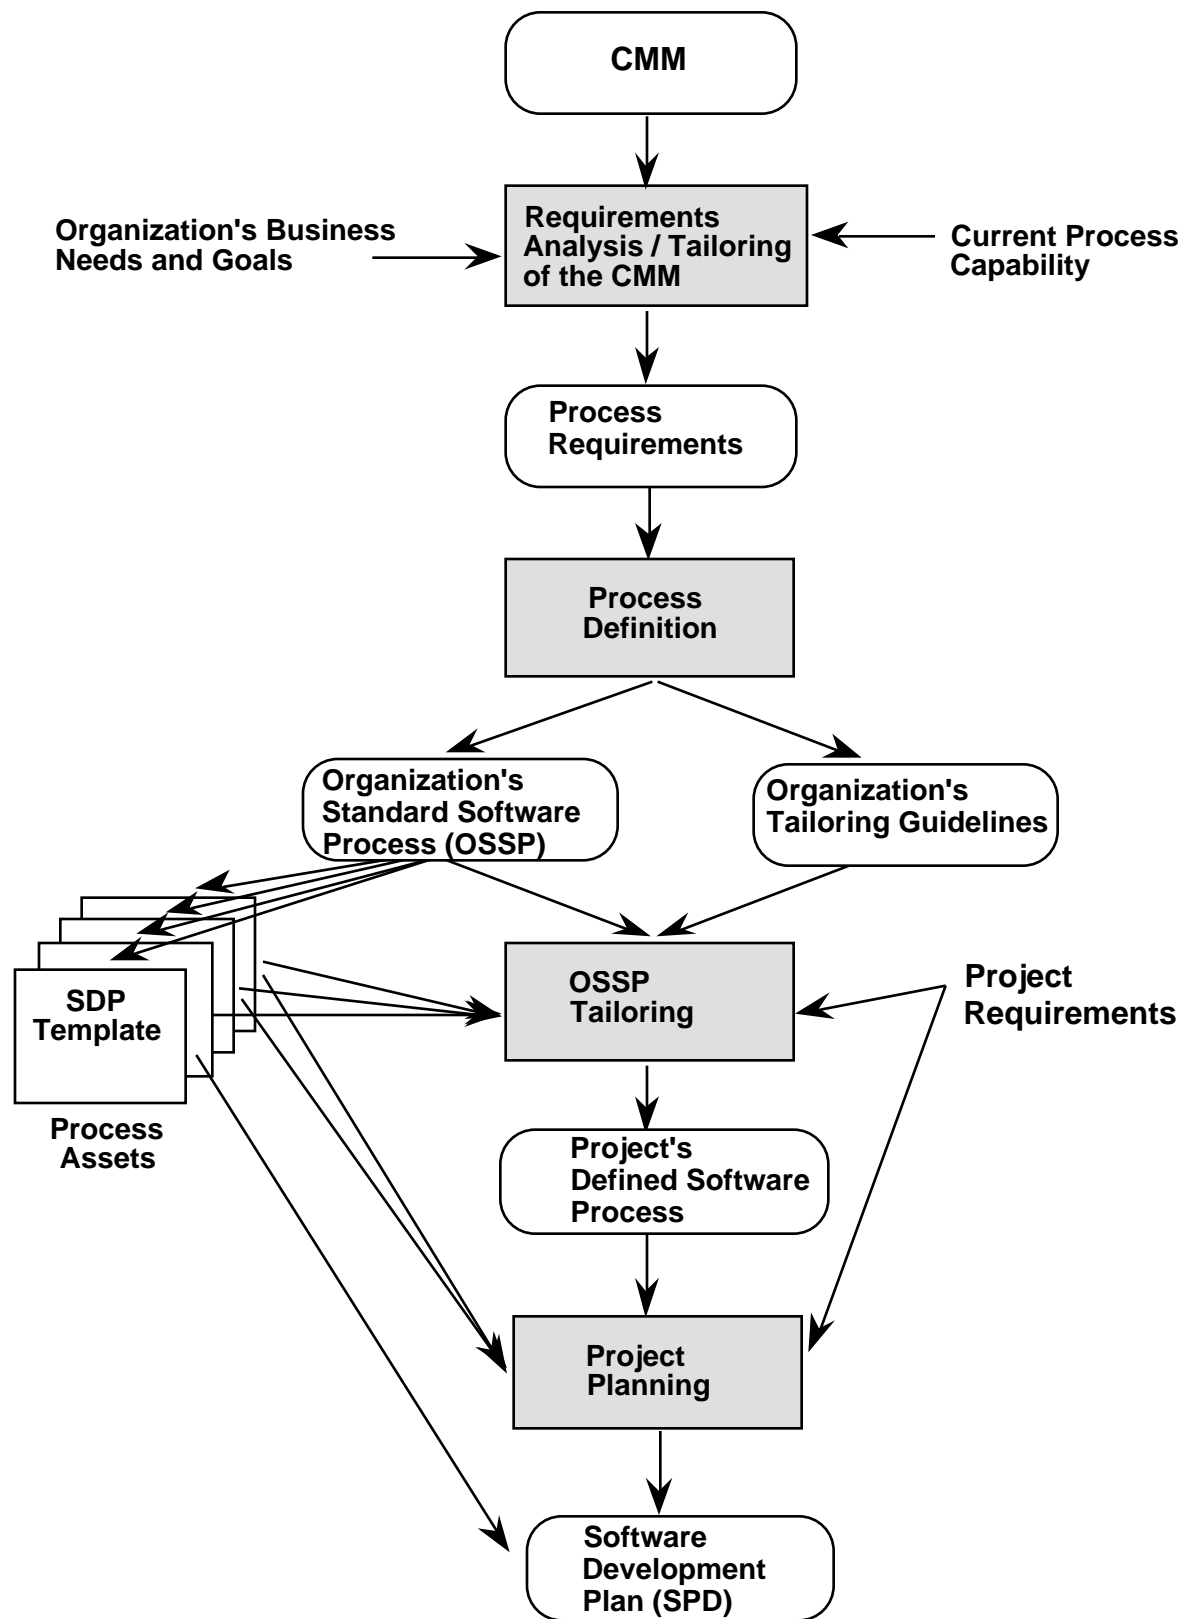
CMM

Organization's Business Needs and Goals

Requirements Analysis / Tailoring of the CMM

Current Process Capability

Process Requirements

Process Definition

Organization's Standard Software Process (OSSP)

Organization's Tailoring Guidelines

SDP Template

Process Assets

OSSP Tailoring

Project Requirements

Project's Defined Software Process

Project Planning

Software Development Plan (SPD)